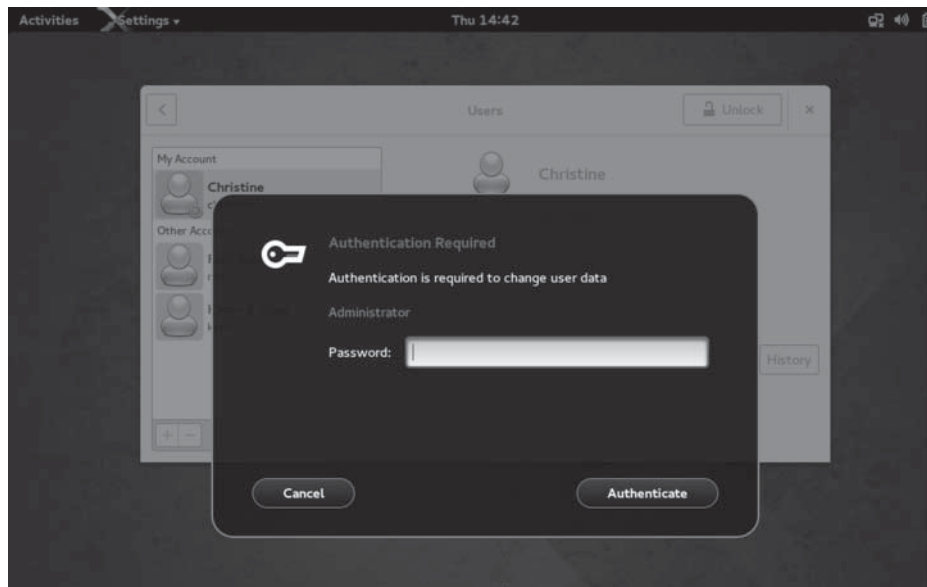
Activities Settings ▾ Thu 14:42

< Users Unlock ×

My Account
Christine
Other Acc

Christine

History

+ −

Authentication Required
Authentication is required to change user data
Administrator
Password:

Cancel Authenticate